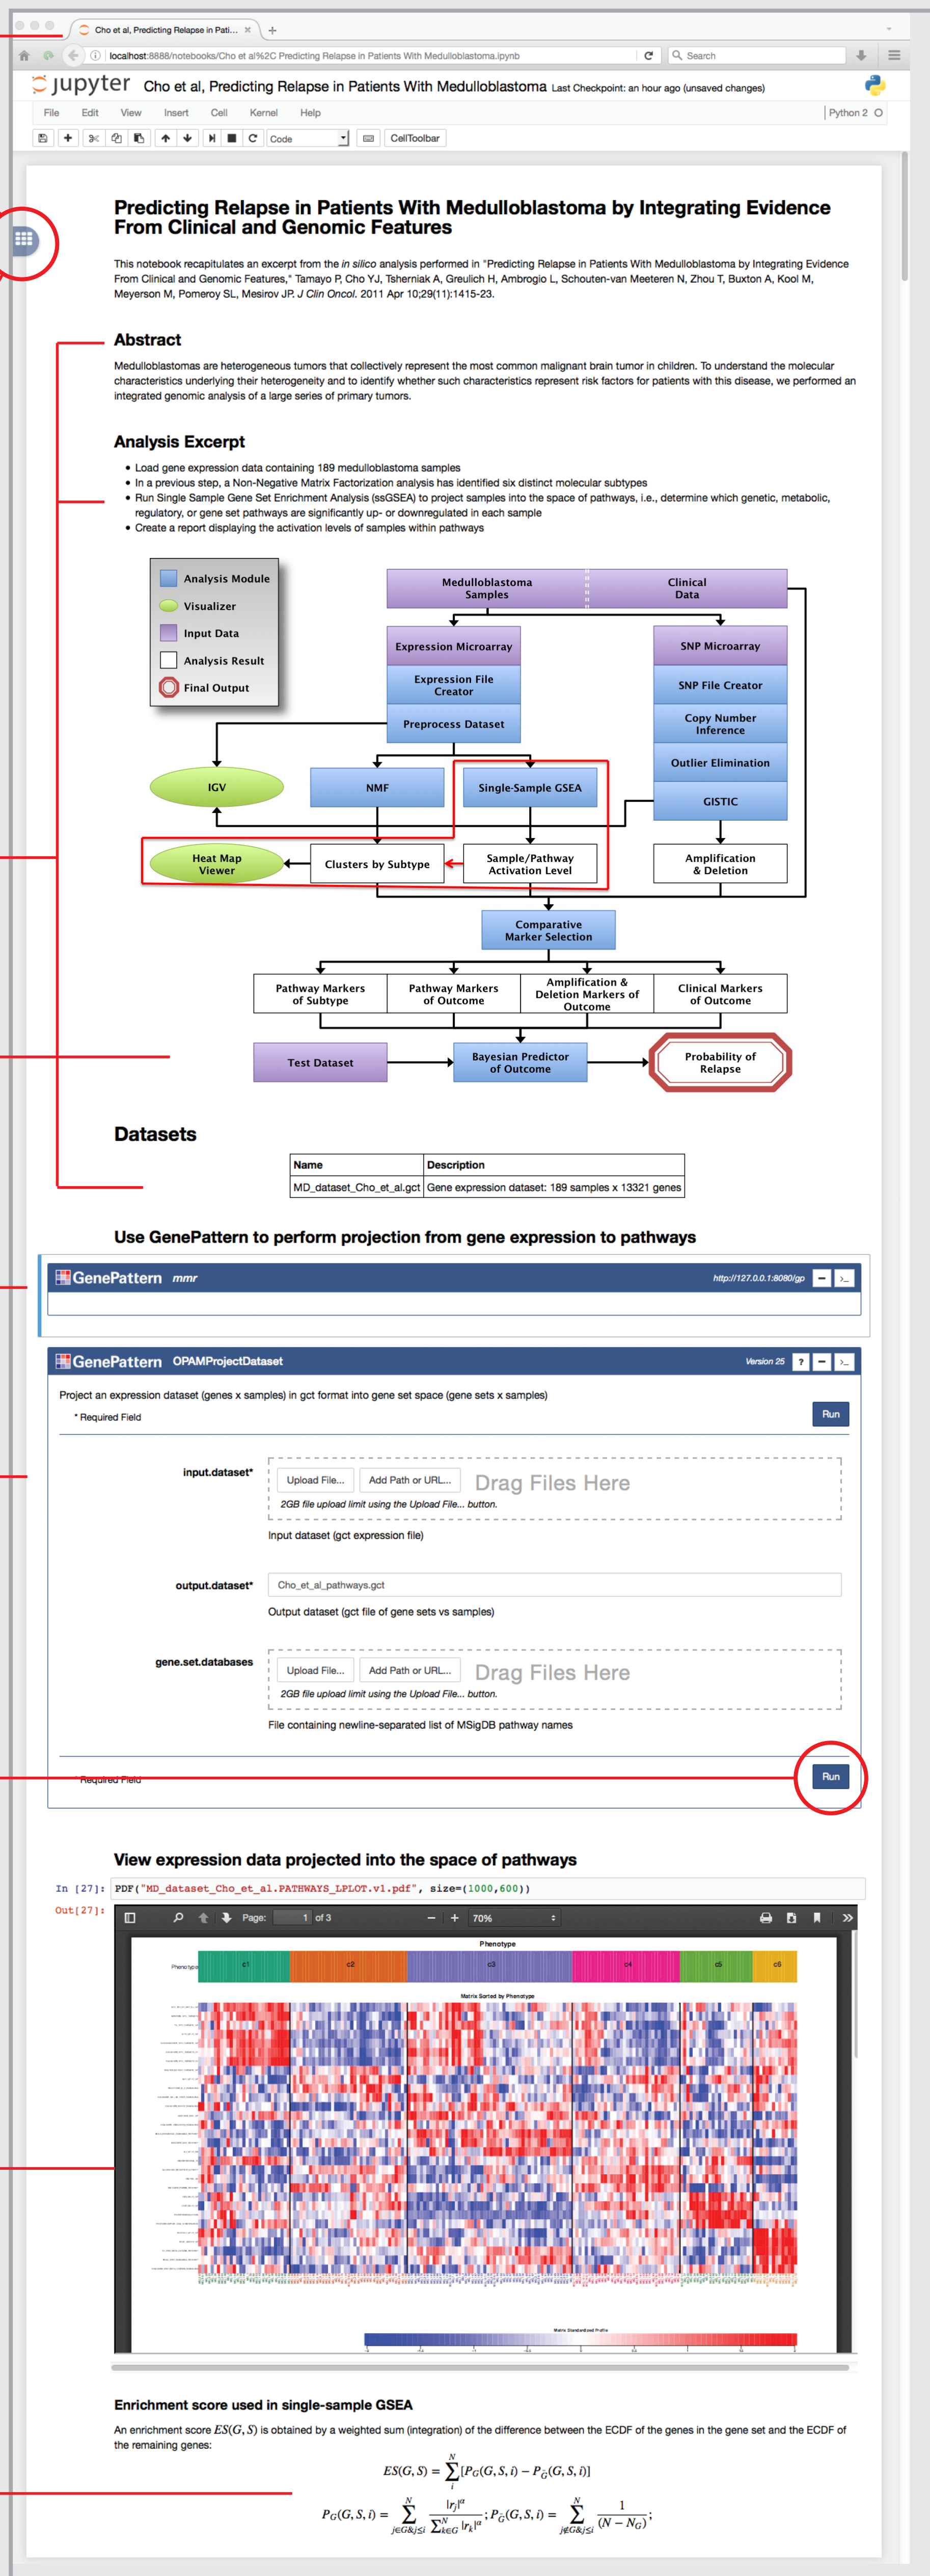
Cho et al, Predicting Relapse in Pati...

localhost:8888/notebooks/Cho et al%2C Predicting Relapse in Patients With Medulloblastoma.ipynb

Search

jupyter Cho et al, Predicting Relapse in Patients With Medulloblastoma Last Checkpoint: an hour ago (unsaved changes)

File Edit View Insert Cell Kernel Help

Python 2

Code CellToolbar

# Predicting Relapse in Patients With Medulloblastoma by Integrating Evidence From Clinical and Genomic Features

This notebook recapitulates an excerpt from the *in silico* analysis performed in "Predicting Relapse in Patients With Medulloblastoma by Integrating Evidence From Clinical and Genomic Features," Tamayo P, Cho YJ, Tsherniak A, Greulich H, Ambrogio L, Schouten-van Meeteren N, Zhou T, Buxton A, Kool M, Meyerson M, Pomeroy SL, Mesirov JP. *J Clin Oncol.* 2011 Apr 10;29(11):1415-23.

## Abstract

Medulloblastomas are heterogeneous tumors that collectively represent the most common malignant brain tumor in children. To understand the molecular characteristics underlying their heterogeneity and to identify whether such characteristics represent risk factors for patients with this disease, we performed an integrated genomic analysis of a large series of primary tumors.

## Analysis Excerpt

- Load gene expression data containing 189 medulloblastoma samples
- In a previous step, a Non-Negative Matrix Factorization analysis has identified six distinct molecular subtypes
- Run Single Sample Gene Set Enrichment Analysis (ssGSEA) to project samples into the space of pathways, i.e., determine which genetic, metabolic, regulatory, or gene set pathways are significantly up- or downregulated in each sample
- Create a report displaying the activation levels of samples within pathways

Analysis Module
Visualizer
Input Data
Analysis Result
Final Output

Medulloblastoma Samples
Clinical Data
Expression Microarray
Expression File Creator
Preprocess Dataset
SNP Microarray
SNP File Creator
Copy Number Inference
Outlier Elimination
GISTIC
IGV
NMF
Single-Sample GSEA
Heat Map Viewer
Clusters by Subtype
Sample/Pathway Activation Level
Amplification & Deletion
Comparative Marker Selection
Pathway Markers of Subtype
Pathway Markers of Outcome
Amplification & Deletion Markers of Outcome
Clinical Markers of Outcome
Test Dataset
Bayesian Predictor of Outcome
Probability of Relapse

## Datasets

| Name | Description |
|---|---|
| MD_dataset_Cho_et_al.gct | Gene expression dataset: 189 samples x 13321 genes |

## Use GenePattern to perform projection from gene expression to pathways

GenePattern mmr http://127.0.0.1:8080/gp

GenePattern OPAMProjectDataset Version 25 ?

Project an expression dataset (genes x samples) in gct format into gene set space (gene sets x samples)
* Required Field
Run

input.dataset* Upload File... Add Path or URL... Drag Files Here
2GB file upload limit using the Upload File... button.
Input dataset (gct expression file)

output.dataset* Cho_et_al_pathways.gct
Output dataset (gct file of gene sets vs samples)

gene.set.databases Upload File... Add Path or URL... Drag Files Here
2GB file upload limit using the Upload File... button.
File containing newline-separated list of MSigDB pathway names

* Required Field
Run

## View expression data projected into the space of pathways

In [27]: PDF("MD_dataset_Cho_et_al.PATHWAYS_LPLOT.v1.pdf", size=(1000,600))

Out[27]:

Page: 1 of 3 70%

Phenotype
Phenotype c1 c2 c3 c4 c5 c6
Matrix Sorted by Phenotype
Matrix Standardized Profile

### Enrichment score used in single-sample GSEA

An enrichment score $ES(G,S)$ is obtained by a weighted sum (integration) of the difference between the ECDF of the genes in the gene set and the ECDF of the remaining genes:

$$ES(G,S) = \sum_{i}^{N}[P_G(G,S,i) - P_{\bar{G}}(G,S,i)]$$

$$P_G(G,S,i) = \sum_{j\in G \& j\leq i} \frac{|r_j|^\alpha}{\sum_{k\in G}^{N}|r_k|^\alpha}; P_{\bar{G}}(G,S,i) = \sum_{j\notin G \& j\leq i}^{N} \frac{1}{(N-N_G)};$$